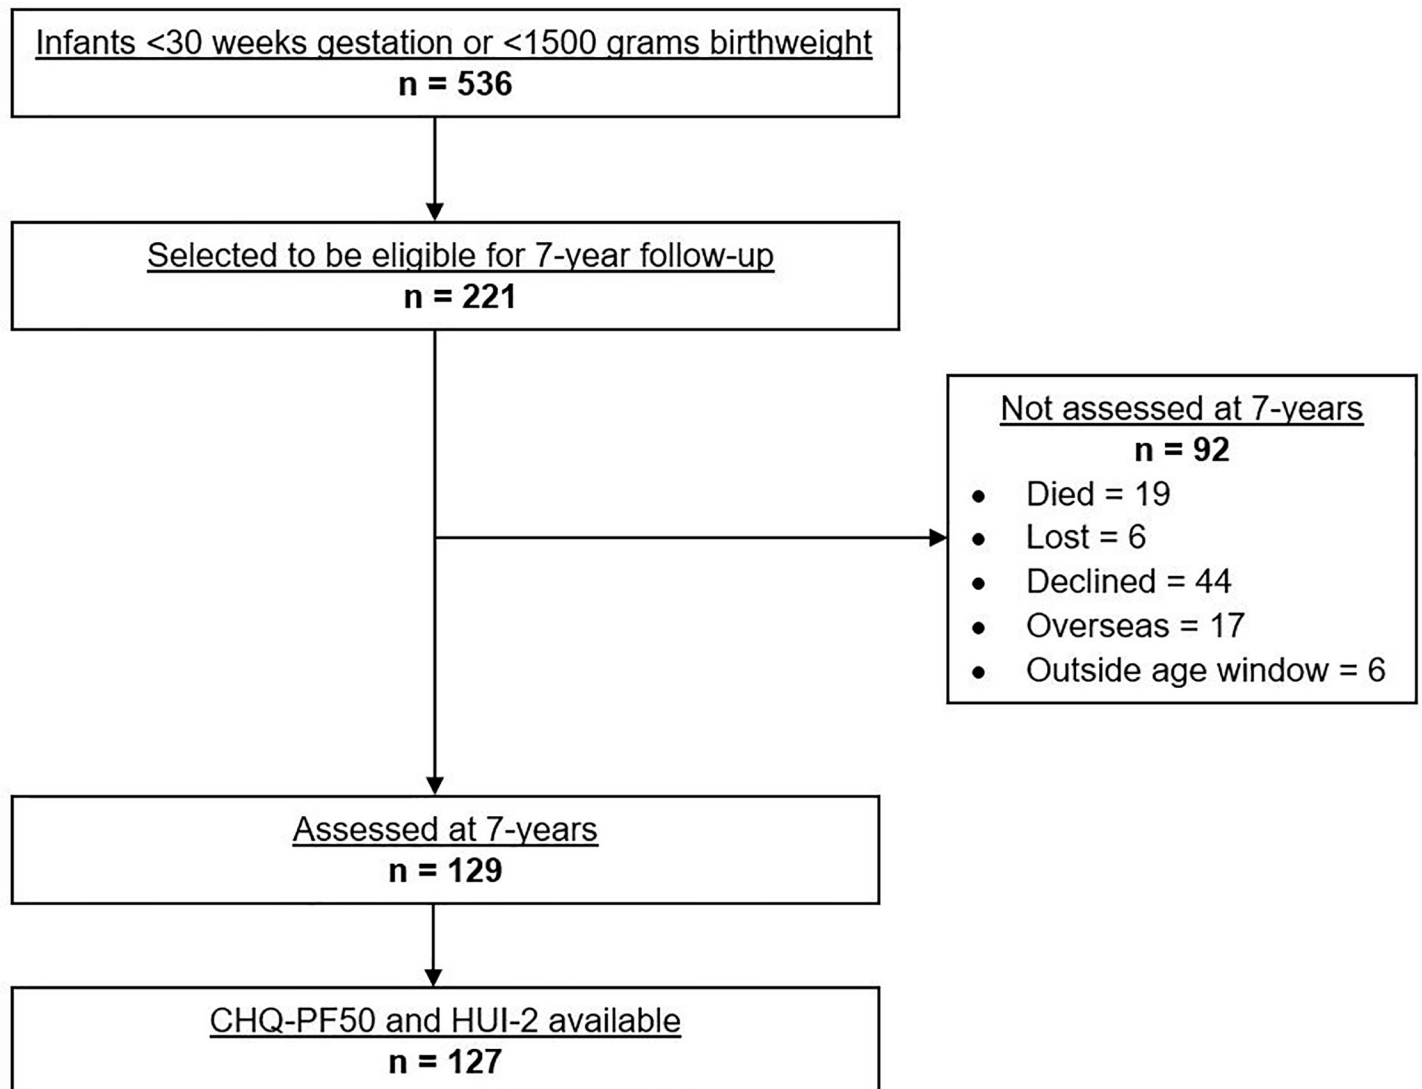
Infants <30 weeks gestation or <1500 grams birthweight
n = 536

Selected to be eligible for 7-year follow-up
n = 221

Not assessed at 7-years
n = 92
- Died = 19
- Lost = 6
- Declined = 44
- Overseas = 17
- Outside age window = 6

Assessed at 7-years
n = 129

CHQ-PF50 and HUI-2 available
n = 127